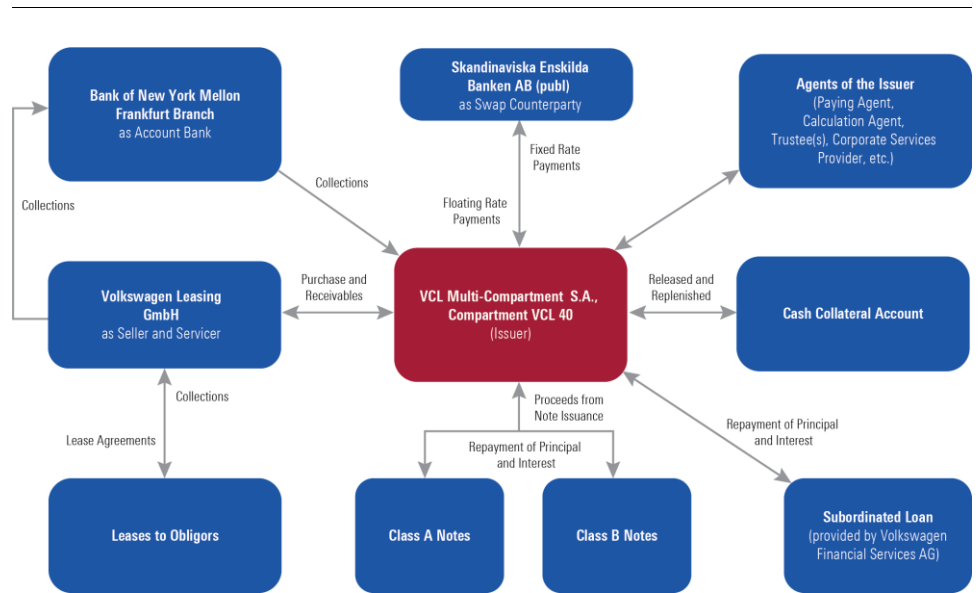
Bank of New York Mellon Frankfurt Branch
as Account Bank

Skandinaviska Enskilda Banken AB (publ)
as Swap Counterparty

Agents of the Issuer
(Paying Agent, Calculation Agent, Trustee(s), Corporate Services Provider, etc.)

Collections

Collections

Fixed Rate Payments

Floating Rate Payments

Volkswagen Leasing GmbH
as Seller and Servicer

Purchase and Receivables

VCL Multi-Compartment S.A., Compartment VCL 40
(Issuer)

Released and Replenished

Cash Collateral Account

Collections

Lease Agreements

Proceeds from Note Issuance

Repayment of Principal and Interest

Repayment of Principal and Interest

Leases to Obligors

Class A Notes

Class B Notes

Subordinated Loan
(provided by Volkswagen Financial Services AG)